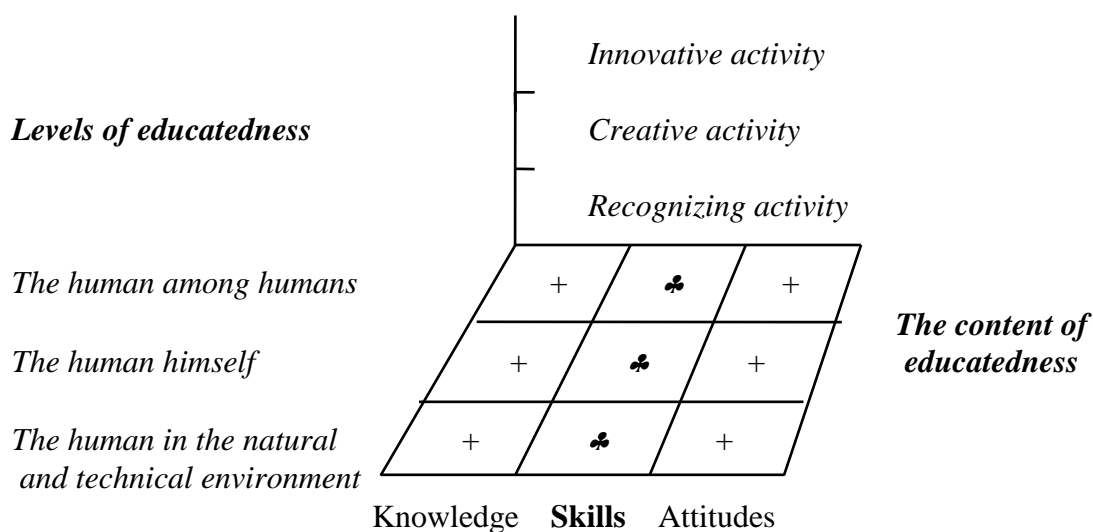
Innovative activity

Levels of educatedness

Creative activity

Recognizing activity

The human among humans

The human himself

The human in the natural and technical environment

| + | ♣ | + |
|---|---|---|
| + | ♣ | + |
| + | ♣ | + |

The content of educatedness

Knowledge **Skills** Attitudes